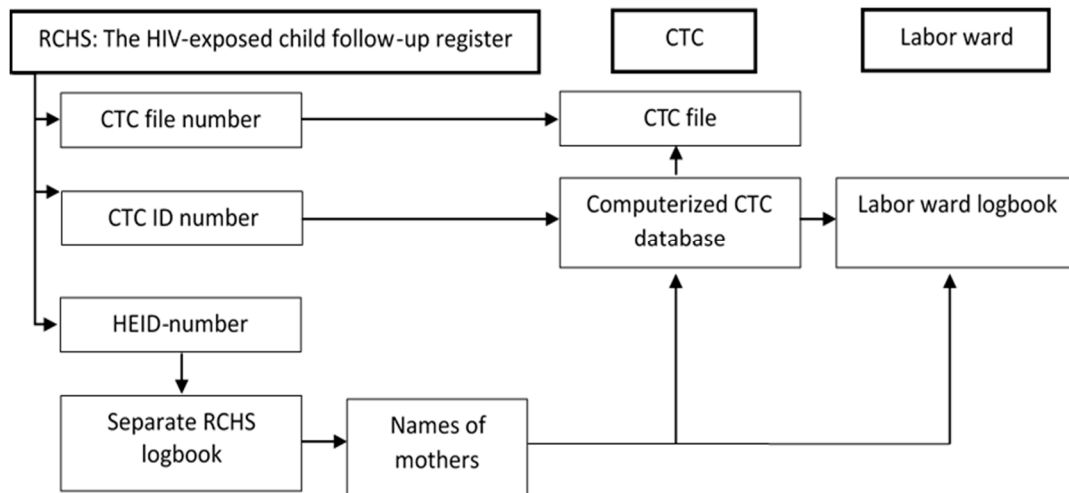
RCHS: The HIV-exposed child follow-up register

CTC

Labor ward

CTC file number

CTC file

CTC ID number

Computerized CTC database

Labor ward logbook

HEID-number

Separate RCHS logbook

Names of mothers